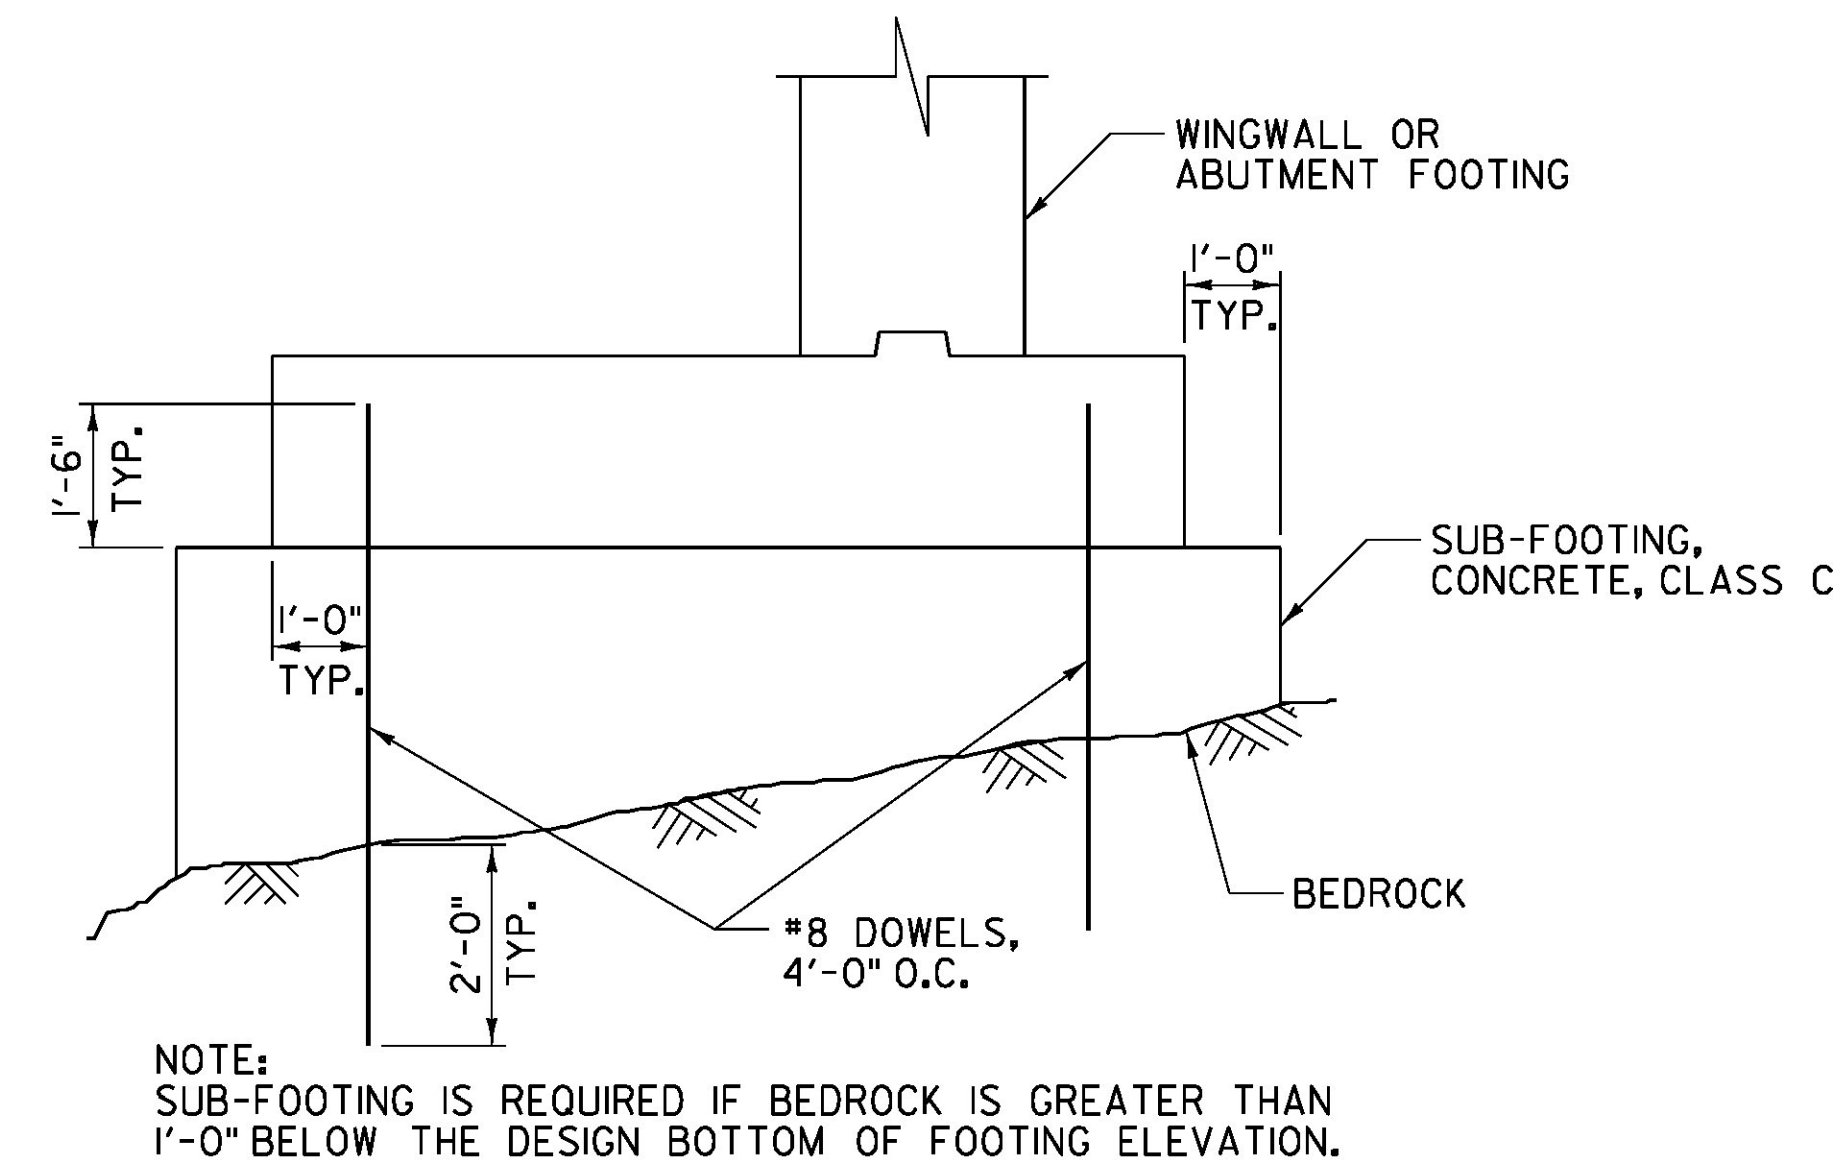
WINGWALL OR ABUTMENT FOOTING

1'-0" TYP.

1'-6" TYP.

SUB-FOOTING, CONCRETE, CLASS C

1'-0" TYP.

BEDROCK

2'-0" TYP.

#8 DOWELS, 4'-0" O.C.

NOTE:
SUB-FOOTING IS REQUIRED IF BEDROCK IS GREATER THAN 1'-0" BELOW THE DESIGN BOTTOM OF FOOTING ELEVATION.